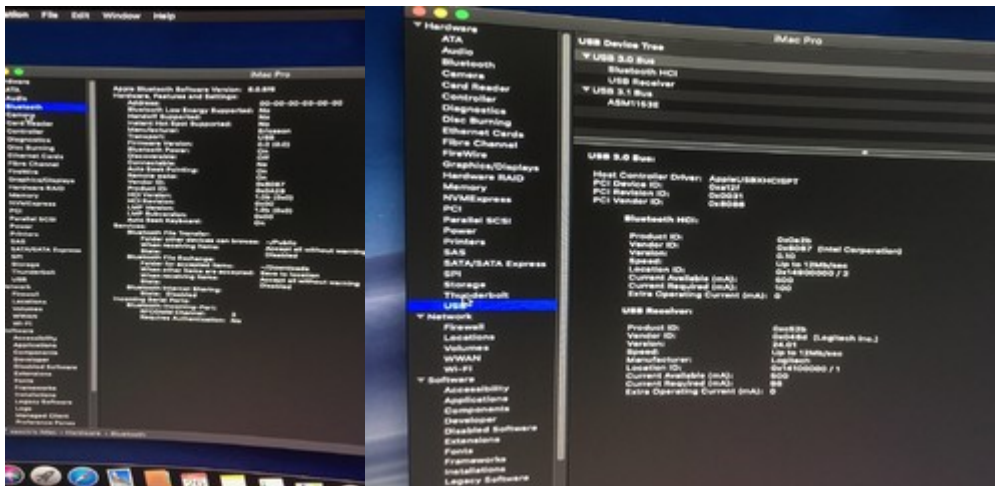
File Edit Window Help

iMac Pro

Bluetooth

Apple Bluetooth Software Version: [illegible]
Hardware, Features and Settings:
Address: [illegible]
Bluetooth Low Energy Supported: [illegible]
Handoff Supported: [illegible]
Instant Hot Spot Supported: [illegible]
Manufacturer: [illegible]
Transport: USB
Chipset: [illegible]
Firmware Version: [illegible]
Bluetooth Power: On
Discoverable: Off
Connectable: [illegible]
Auto Seek Pointing: On
Remote wake: On
Vendor ID: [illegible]
Product ID: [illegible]
HCI Version: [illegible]
HCI Revision: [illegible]
LMP Version: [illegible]
LMP Subversion: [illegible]
Device Type (Major): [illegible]
Composite Class of Device: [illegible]
Auto Seek Keyboard: On
Services:
Bluetooth File Transfer:
Folder other devices can browse: ~/Public
When receiving items: Accept all without warning
State: Disabled
Bluetooth File Exchange:
Folder for accepted items: ~/Downloads
When other items are accepted: Ask
When receiving items: Accept all without warning
State: Disabled
Bluetooth Internet Sharing:
State: Disabled
Incoming Serial Ports:
Bluetooth-Incoming-Port:
RFCOMM Channel: 3
Requires Authentication: No

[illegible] iMac › Hardware › Bluetooth

iMac Pro

Hardware
ATA
Audio
Bluetooth
Camera
Card Reader
Controller
Diagnostics
Disc Burning
Ethernet Cards
Fibre Channel
FireWire
Graphics/Displays
Hardware RAID
Memory
NVMExpress
PCI
Parallel SCSI
Power
Printers
SAS
SATA/SATA Express
SPI
Storage
Thunderbolt
USB
Network
Firewall
Locations
Volumes
WWAN
Wi-Fi
Software
Accessibility
Applications
Components
Developer
Disabled Software
Extensions
Fonts
Frameworks
Installations
Legacy Software

USB Device Tree
USB 3.0 Bus
Bluetooth HCI
USB Receiver
USB 3.1 Bus
ASM1153E

USB 3.0 Bus:

Host Controller Driver: AppleUSBXHCISPT
PCI Device ID: 0xa12f
PCI Revision ID: 0x0031
PCI Vendor ID: 0x8086

Bluetooth HCI:

Product ID: 0x0a2b
Vendor ID: 0x8087 (Intel Corporation)
Version: 0.10
Speed: Up to 12Mb/sec
Location ID: 0x14800000 / 2
Current Available (mA): 500
Current Required (mA): 100
Extra Operating Current (mA): 0

USB Receiver:

Product ID: 0xc52b
Vendor ID: 0x046d (Logitech Inc.)
Version: 24.01
Speed: Up to 12Mb/sec
Manufacturer: Logitech
Location ID: 0x14100000 / 1
Current Available (mA): 500
Current Required (mA): 98
Extra Operating Current (mA): 0